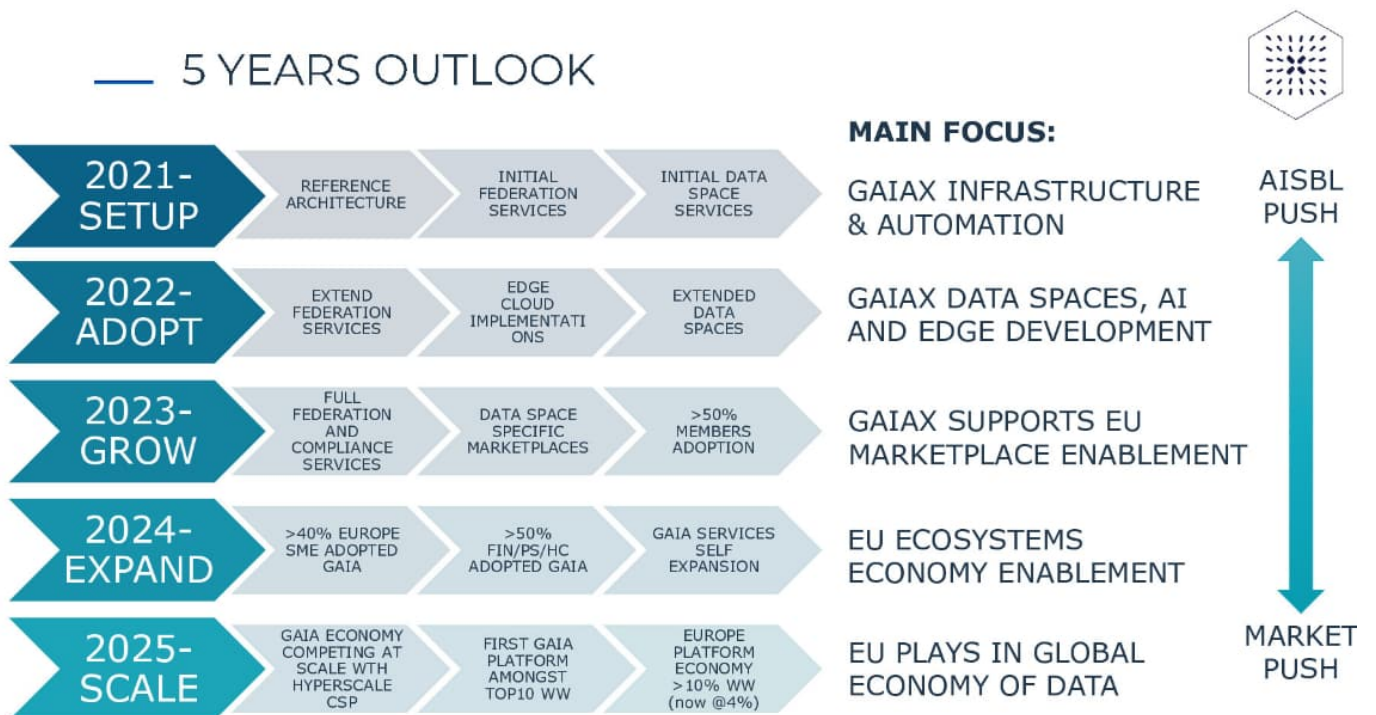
5 YEARS OUTLOOK

MAIN FOCUS:

AISBL PUSH

2021-SETUP

REFERENCE ARCHITECTURE

INITIAL FEDERATION SERVICES

INITIAL DATA SPACE SERVICES

GAIAX INFRASTRUCTURE & AUTOMATION

2022-ADOPT

EXTEND FEDERATION SERVICES

EDGE CLOUD IMPLEMENTATI ONS

EXTENDED DATA SPACES

GAIAX DATA SPACES, AI AND EDGE DEVELOPMENT

2023-GROW

FULL FEDERATION AND COMPLIANCE SERVICES

DATA SPACE SPECIFIC MARKETPLACES

>50% MEMBERS ADOPTION

GAIAX SUPPORTS EU MARKETPLACE ENABLEMENT

2024-EXPAND

>40% EUROPE SME ADOPTED GAIA

>50% FIN/PS/HC ADOPTED GAIA

GAIA SERVICES SELF EXPANSION

EU ECOSYSTEMS ECONOMY ENABLEMENT

2025-SCALE

GAIA ECONOMY COMPETING AT SCALE WTH HYPERSCALE CSP

FIRST GAIA PLATFORM AMONGST TOP10 WW

EUROPE PLATFORM ECONOMY >10% WW (now @4%)

EU PLAYS IN GLOBAL ECONOMY OF DATA

MARKET PUSH